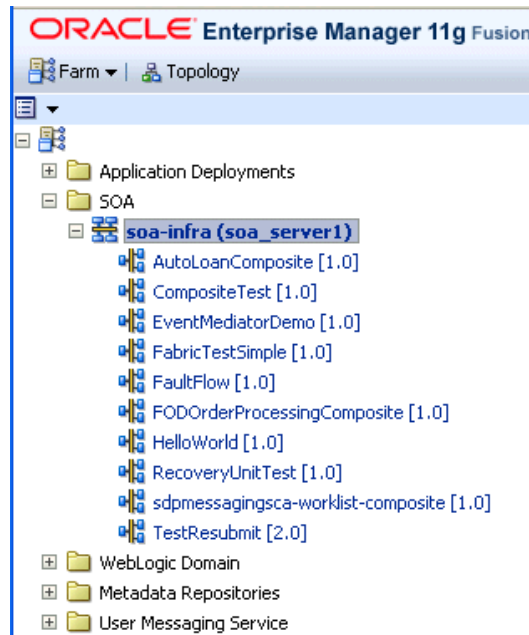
ORACLE Enterprise Manager 11g Fusion

Farm ▾ | Topology

Application Deployments
SOA
soa-infra (soa_server1)
AutoLoanComposite [1.0]
CompositeTest [1.0]
EventMediatorDemo [1.0]
FabricTestSimple [1.0]
FaultFlow [1.0]
FODOrderProcessingComposite [1.0]
HelloWorld [1.0]
RecoveryUnitTest [1.0]
sdpmessagingsca-worklist-composite [1.0]
TestResubmit [2.0]
WebLogic Domain
Metadata Repositories
User Messaging Service